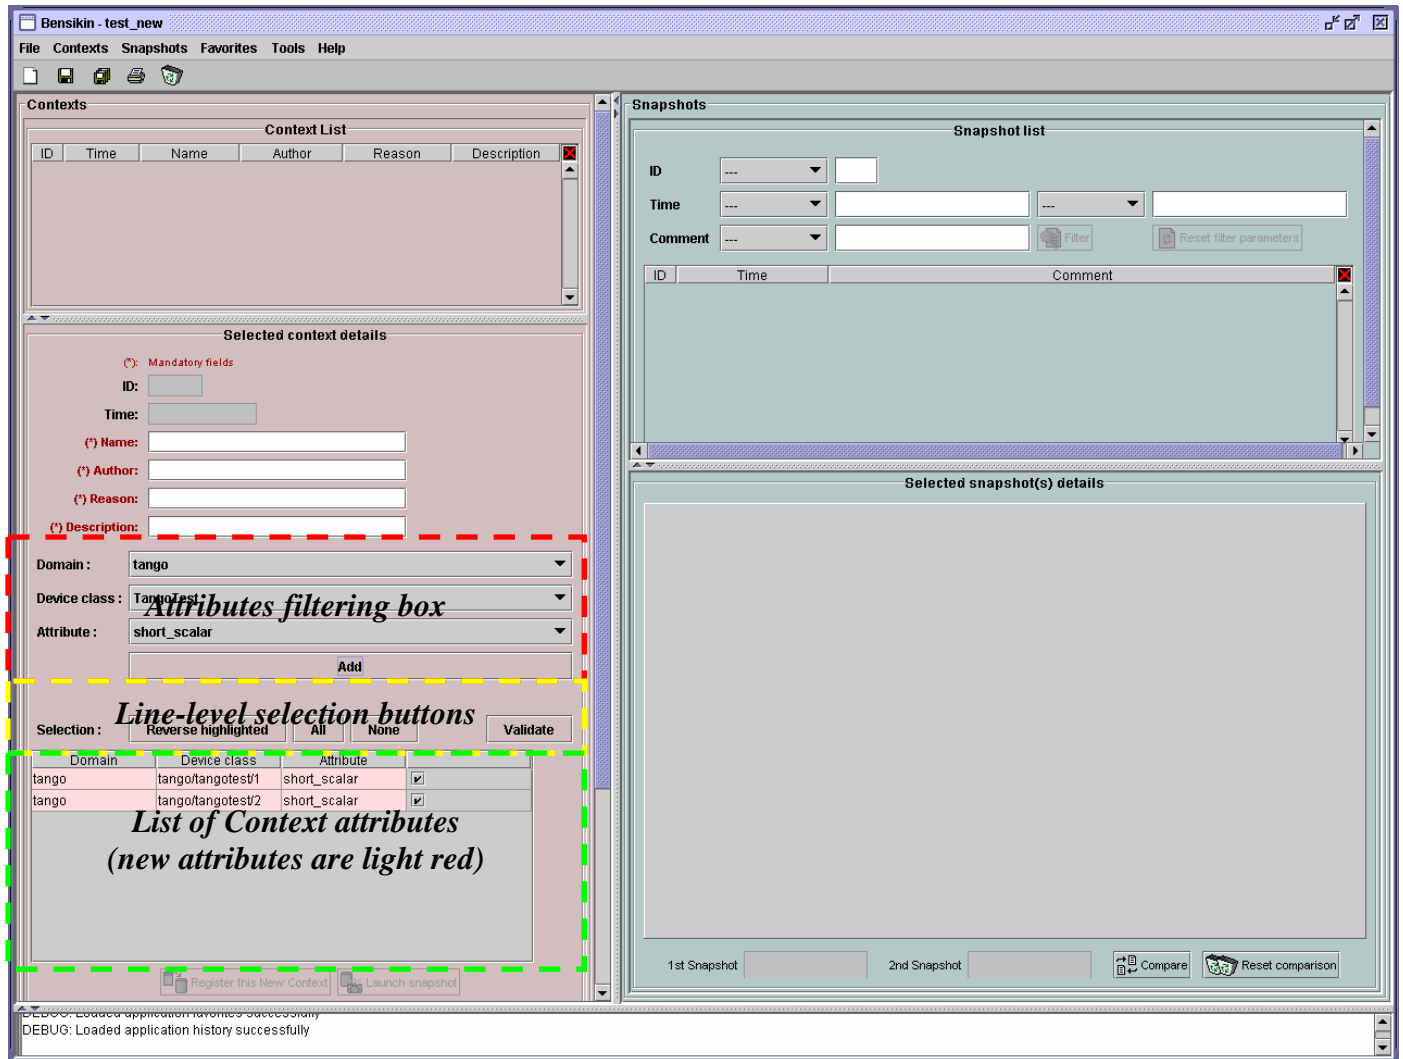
Bensikin - test_new

File Contexts Snapshots Favorites Tools Help

Contexts

Context List

| ID | Time | Name | Author | Reason | Description |
|---|---|---|---|---|---|

Selected context details

(*): Mandatory fields

ID:

Time:

(*) Name:

(*) Author:

(*) Reason:

(*) Description:

Domain : tango

Device class : TangoTest

Attributes filtering box

Attribute : short_scalar

Add

Line-level selection buttons

Selection : Reverse highlighted All None Validate

| Domain | Device class | Attribute | |
|---|---|---|---|
| tango | tango/tangotest/1 | short_scalar | ✔ |
| tango | tango/tangotest/2 | short_scalar | ✔ |

List of Context attributes

(new attributes are light red)

Register this New Context Launch snapshot

Snapshots

Snapshot list

ID ---

Time --- ---

Comment --- Filter Reset filter parameters

| ID | Time | Comment |
|---|---|---|

Selected snapshot(s) details

1st Snapshot 2nd Snapshot Compare Reset comparison

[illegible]

DEBUG: Loaded application history successfully